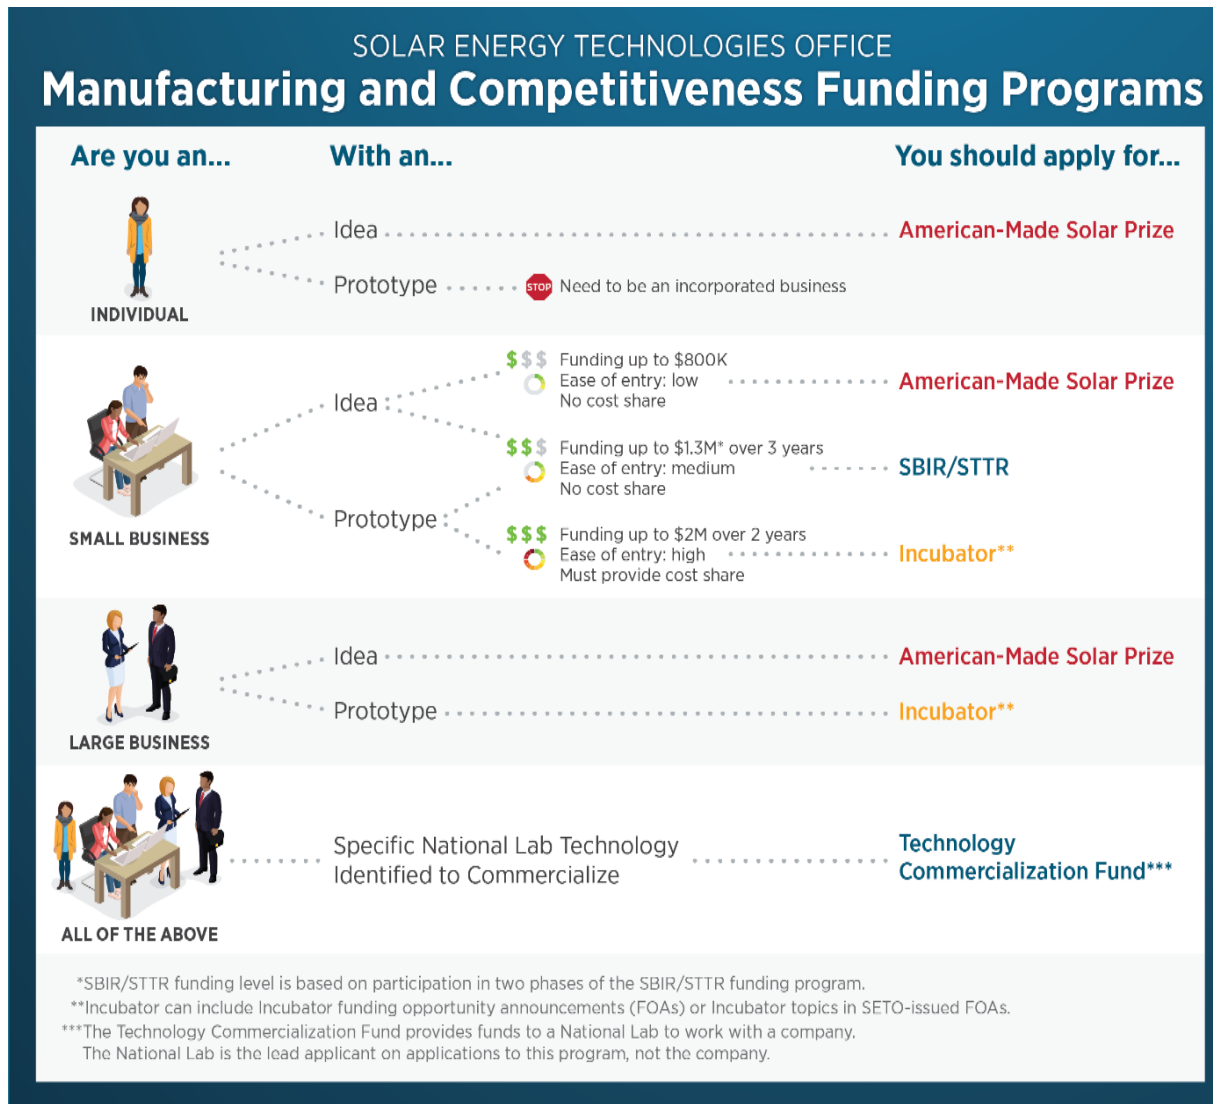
SOLAR ENERGY TECHNOLOGIES OFFICE

Manufacturing and Competitiveness Funding Programs

Are you an...

With an...

You should apply for...

INDIVIDUAL

Idea

American-Made Solar Prize

Prototype

STOP Need to be an incorporated business

SMALL BUSINESS

Idea

$$$ Funding up to $800K
Ease of entry: low
No cost share

American-Made Solar Prize

$$$ Funding up to $1.3M* over 3 years
Ease of entry: medium
No cost share

SBIR/STTR

Prototype

$$$ Funding up to $2M over 2 years
Ease of entry: high
Must provide cost share

Incubator**

LARGE BUSINESS

Idea

American-Made Solar Prize

Prototype

Incubator**

ALL OF THE ABOVE

Specific National Lab Technology Identified to Commercialize

Technology Commercialization Fund***

*SBIR/STTR funding level is based on participation in two phases of the SBIR/STTR funding program.

**Incubator can include Incubator funding opportunity announcements (FOAs) or Incubator topics in SETO-issued FOAs.

***The Technology Commercialization Fund provides funds to a National Lab to work with a company. The National Lab is the lead applicant on applications to this program, not the company.